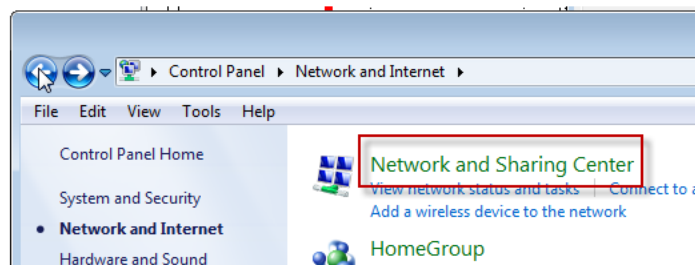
Control Panel ▸ Network and Internet ▸

File Edit View Tools Help

Control Panel Home

System and Security

Network and Internet

Hardware and Sound

Network and Sharing Center

View network status and tasks | Connect to a

Add a wireless device to the network

HomeGroup